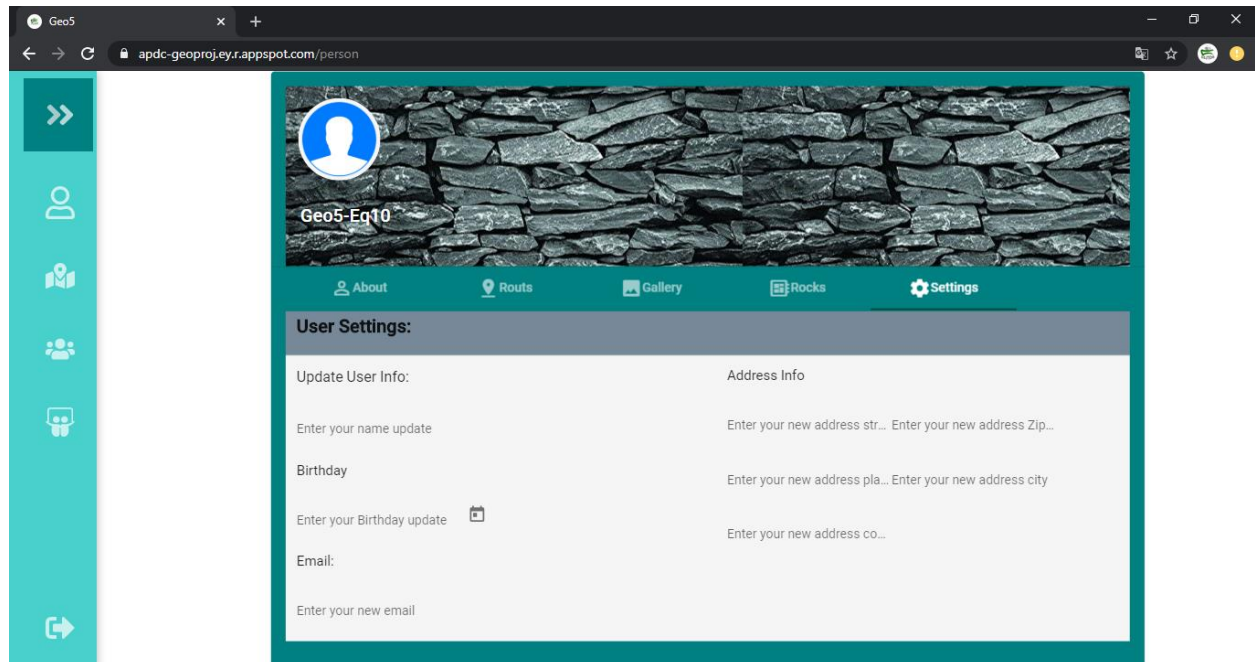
Geo5

apdc-geoproj.ey.r.appspot.com/person

Geo5-Eq10

About Routs Gallery Rocks Settings

User Settings:

Update User Info:

Enter your name update

Birthday

Enter your Birthday update

Email:

Enter your new email

Address Info

Enter your new address str... Enter your new address Zip...

Enter your new address pla... Enter your new address city

Enter your new address co...